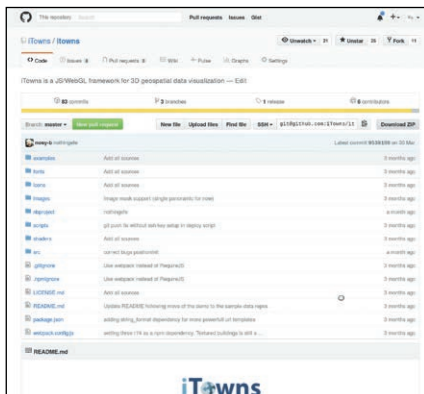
This repository Search Pull requests Issues Gist

iTowns / itowns

Unwatch 21 Unstar 38 Fork 13

Code Issues 8 Pull requests 0 Wiki Pulse Graphs Settings

iTowns is a JS/WebGL framework for 3D geospatial data visualization — Edit

83 commits 3 branches 1 release 6 contributors

Branch: master New pull request New file Upload files Find file SSH git@github.com:iTowns/it Download ZIP

nosy-b nothingelse Latest commit 9f19189 on 30 Mar

| | | |
|---|---|---|
| examples | Add all sources | 3 months ago |
| fonts | Add all sources | 3 months ago |
| ilvr | Add all sources | 3 months ago |
| images | Image mask support (single panoramic for now) | 3 months ago |
| libproject | nothingelse | a month ago |
| scripts | git push to without ssh key setup in deploy script | 3 months ago |
| shaders | Add all sources | 3 months ago |
| src | correct large positionGL | a month ago |
| .gitignore | Use webpack instead of Require JS | 3 months ago |
| .npmignore | Use webpack instead of Require JS | 3 months ago |
| LICENSE.md | Add all sources | 3 months ago |
| README.md | Update README following move of the demo to the sample data repos | 3 months ago |
| package.json | adding string_format dependency for more powerful url templates | 3 months ago |
| webpack.config.js | setting three r74 as a npm dependency. Textured buildings is still s... | 3 months ago |

README.md

iTowns